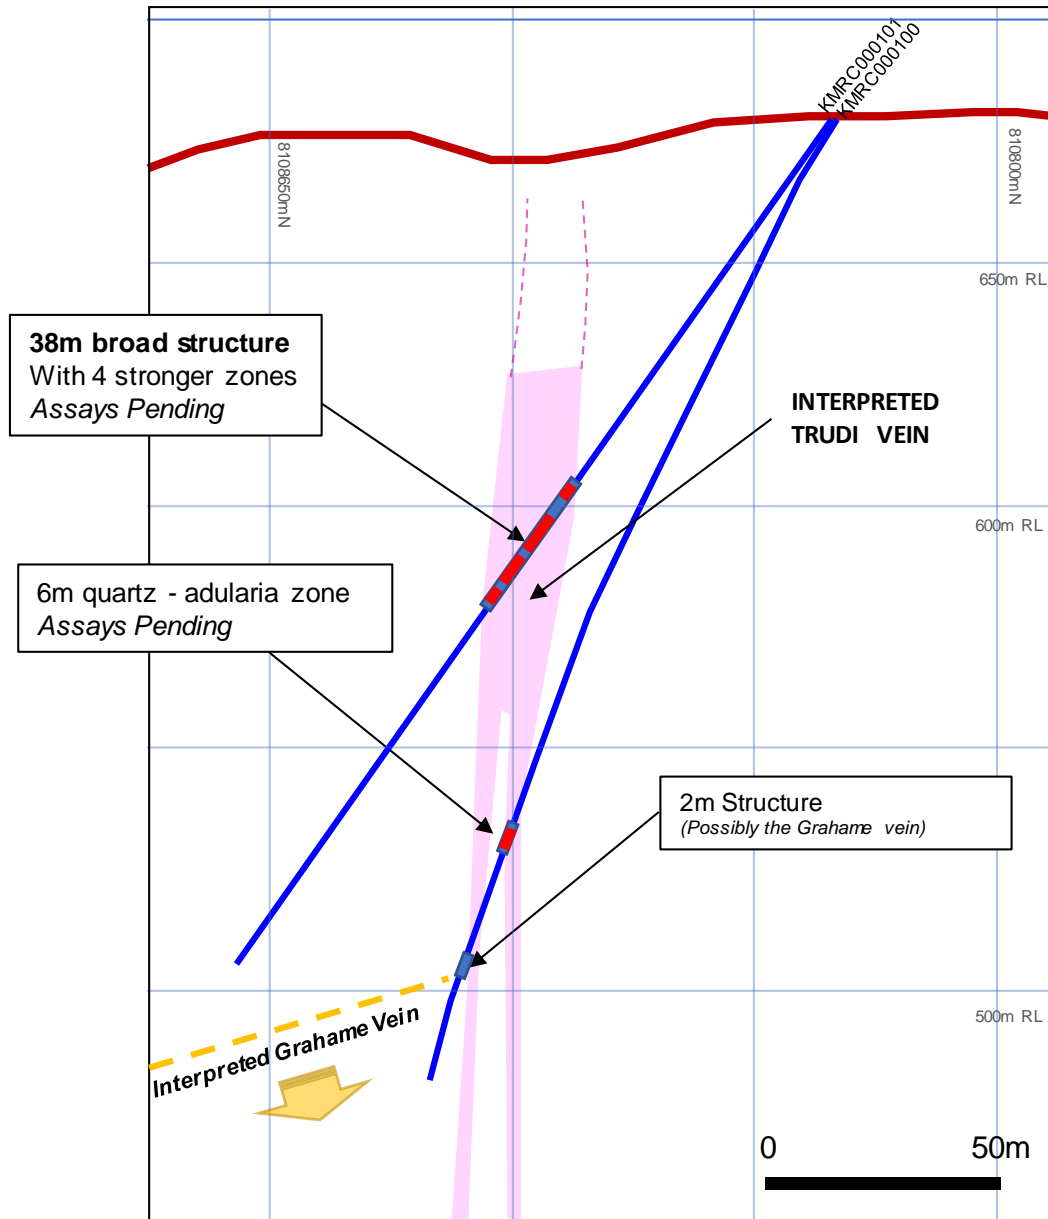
KMRC000101
KMRC000100

8108650mN

8108800mN

650m RL

**38m broad structure**
With 4 stronger zones
*Assays Pending*

INTERPRETED TRUDI VEIN

600m RL

6m quartz - adularia zone
*Assays Pending*

2m Structure
*(Possibly the Grahame vein)*

500m RL

Interpreted Grahame Vein

0
50m